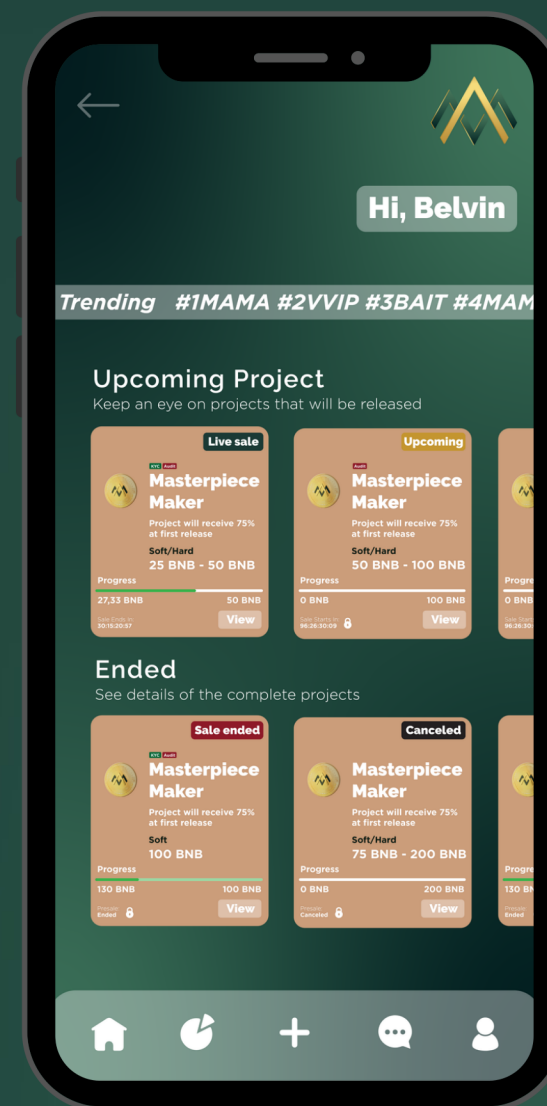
Hi, Belvin

Trending #1MAMA #2VVIP #3BAIT #4MAM

Upcoming Project
Keep an eye on projects that will be released

Live sale
KYC Audit
Masterpiece Maker
Project will receive 75% at first release
Soft/Hard
25 BNB - 50 BNB
Progress
27,33 BNB 50 BNB
Sale Ends in 30:15:20:57
View

Upcoming
Audit
Masterpiece Maker
Project will receive 75% at first release
Soft/Hard
50 BNB - 100 BNB
Progress
0 BNB 100 BNB
Sale Starts in 96:26:30:05
View

Progre
0 BNB
Sale Starts in 96:26:30

Ended
See details of the complete projects

Sale ended
KYC Audit
Masterpiece Maker
Project will receive 75% at first release
Soft
100 BNB
Progress
130 BNB 100 BNB
Presale Ended
View

Canceled
Masterpiece Maker
Project will receive 75% at first release
Soft/Hard
75 BNB - 200 BNB
Progress
0 BNB 200 BNB
Presale Canceled
View

Progre
130 BN
Presale Ended